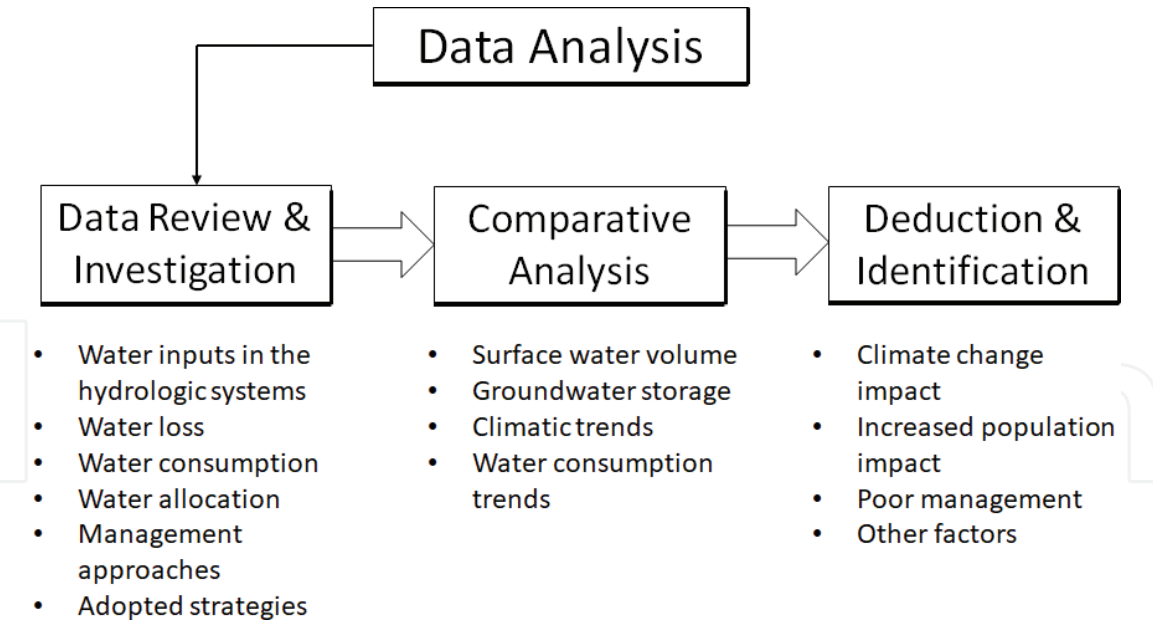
Data Analysis

Data Review & Investigation

- Water inputs in the hydrologic systems
- Water loss
- Water consumption
- Water allocation
- Management approaches
- Adopted strategies

Comparative Analysis

- Surface water volume
- Groundwater storage
- Climatic trends
- Water consumption trends

Deduction & Identification

- Climate change impact
- Increased population impact
- Poor management
- Other factors